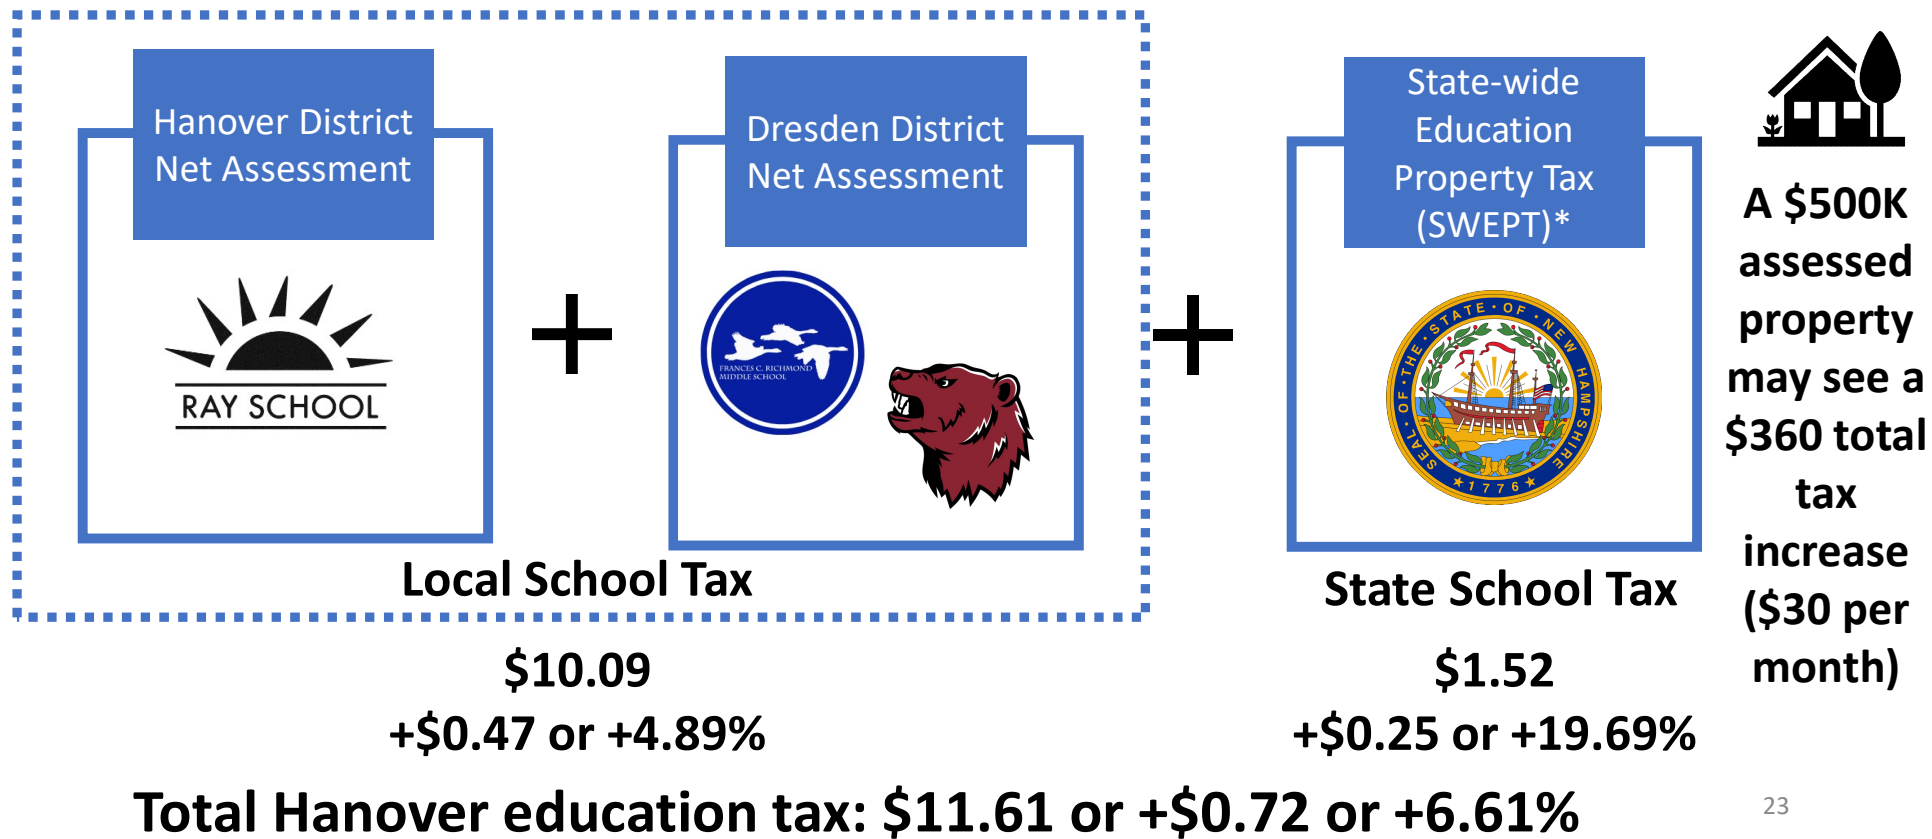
Hanover District Net Assessment

RAY SCHOOL

+

Dresden District Net Assessment

FRANCES C. RICHMOND MIDDLE SCHOOL

Local School Tax

+

State-wide Education Property Tax (SWEPT)*

SEAL OF THE STATE OF NEW HAMPSHIRE 1776

State School Tax

A $500K assessed property may see a $360 total tax increase ($30 per month)

$10.09
+$0.47 or +4.89%

$1.52
+$0.25 or +19.69%

Total Hanover education tax: $11.61 or +$0.72 or +6.61%

23